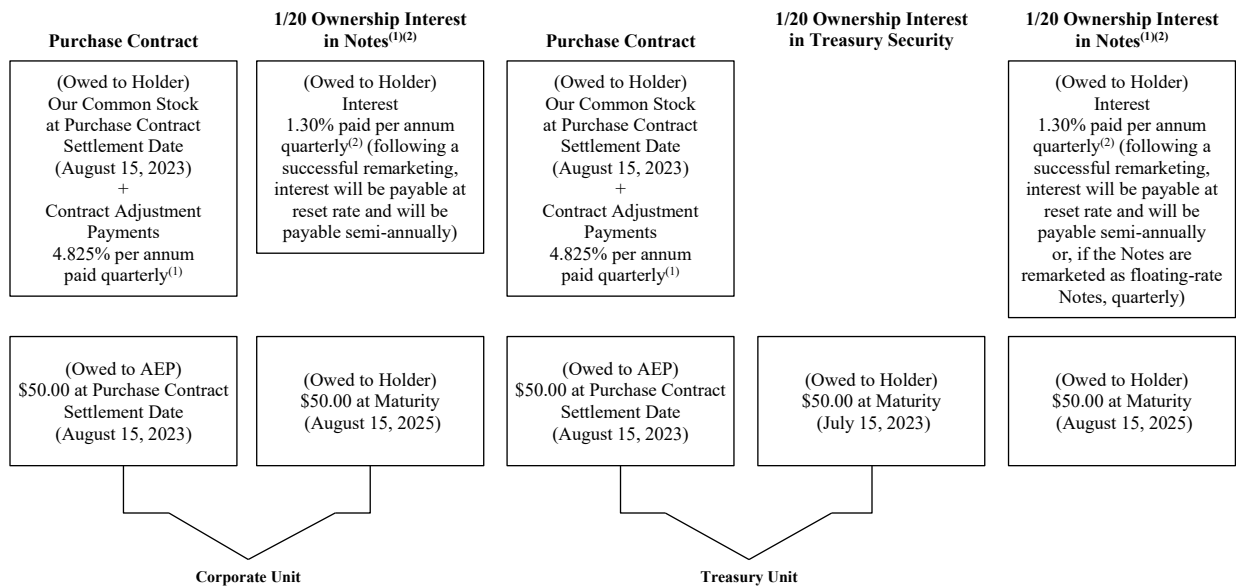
**Purchase Contract**

(Owed to Holder)
Our Common Stock
at Purchase Contract
Settlement Date
(August 15, 2023)
+
Contract Adjustment
Payments
4.825% per annum
paid quarterly$^{(1)}$

(Owed to AEP)
\$50.00 at Purchase Contract
Settlement Date
(August 15, 2023)

**1/20 Ownership Interest in Notes$^{(1)(2)}$**

(Owed to Holder)
Interest
1.30% paid per annum quarterly$^{(2)}$ (following a successful remarketing, interest will be payable at reset rate and will be payable semi-annually)

(Owed to Holder)
\$50.00 at Maturity
(August 15, 2025)

Corporate Unit

**Purchase Contract**

(Owed to Holder)
Our Common Stock
at Purchase Contract
Settlement Date
(August 15, 2023)
+
Contract Adjustment
Payments
4.825% per annum
paid quarterly$^{(1)}$

(Owed to AEP)
\$50.00 at Purchase Contract
Settlement Date
(August 15, 2023)

**1/20 Ownership Interest in Treasury Security**

(Owed to Holder)
\$50.00 at Maturity
(July 15, 2023)

Treasury Unit

**1/20 Ownership Interest in Notes$^{(1)(2)}$**

(Owed to Holder)
Interest
1.30% paid per annum quarterly$^{(2)}$ (following a successful remarketing, interest will be payable at reset rate and will be payable semi-annually or, if the Notes are remarketed as floating-rate Notes, quarterly)

(Owed to Holder)
\$50.00 at Maturity
(August 15, 2025)